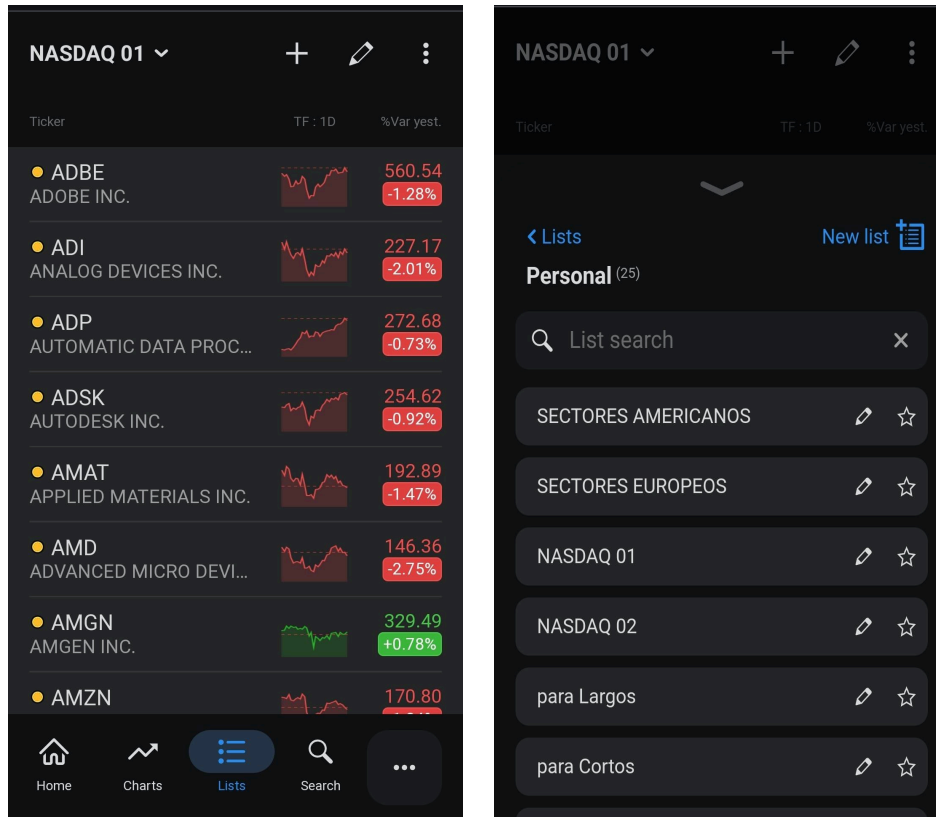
NASDAQ 01

Ticker TF : 1D %Var yest.

ADBE
ADOBE INC.
560.54
-1.28%

ADI
ANALOG DEVICES INC.
227.17
-2.01%

ADP
AUTOMATIC DATA PROC...
272.68
-0.73%

ADSK
AUTODESK INC.
254.62
-0.92%

AMAT
APPLIED MATERIALS INC.
192.89
-1.47%

AMD
ADVANCED MICRO DEVI...
146.36
-2.75%

AMGN
AMGEN INC.
329.49
+0.78%

AMZN
170.80
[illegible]

Home Charts Lists Search

NASDAQ 01

Ticker TF : 1D %Var yest.

Lists
New list

Personal (25)

List search

SECTORES AMERICANOS

SECTORES EUROPEOS

NASDAQ 01

NASDAQ 02

para Largos

para Cortos